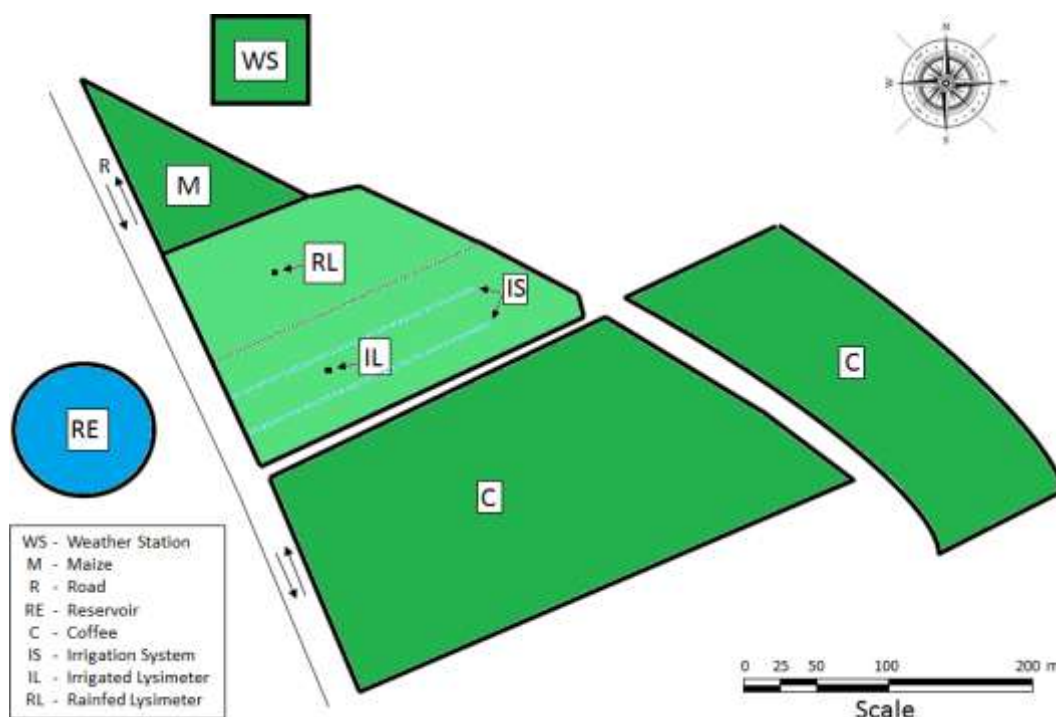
WS

N
W
E
S

R

M

RL

IS

IL

RE

C

C

WS - Weather Station
M - Maize
R - Road
RE - Reservoir
C - Coffee
IS - Irrigation System
IL - Irrigated Lysimeter
RL - Rainfed Lysimeter

0 25 50 100 200 m
Scale